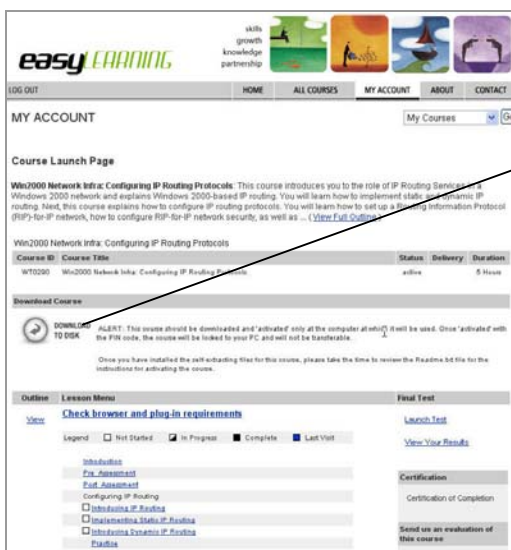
skills
growth
knowledge
partnership

easyLEARNING

LOG OUT | HOME | ALL COURSES | MY ACCOUNT | ABOUT | CONTACT

MY ACCOUNT

My Courses | Go

Course Launch Page

Win2000 Network Infra: Configuring IP Routing Protocols: This course introduces you to the role of IP Routing Services in a Windows 2000 network and explains Windows 2000-based IP routing. You will learn how to implement static and dynamic IP routing. Next, this course explains how to configure IP routing protocols. You will learn how to set up a Routing Information Protocol (RIP)-for-IP network, how to configure RIP-for-IP network security, as well as ... (View Full Outline)

Win2000 Network Infra: Configuring IP Routing Protocols

| Course ID | Course Title | Status | Delivery | Duration |
|---|---|---|---|---|
| WT0290 | Win2000 Network Infra: Configuring IP Routing Protocols | active | | 5 Hours |

Download Course

DOWNLOAD TO DISK

ALERT: This course should be downloaded and 'activated' only at the computer at which it will be used. Once 'activated' with the PIN code, the course will be locked to your PC and will not be transferable.

Once you have installed the self-extracting files for this course, please take the time to review the Readme.txt file for the instructions for activating the course.

Outline | Lesson Menu | Final Test

View

Check browser and plug-in requirements

Legend Not Started In Progress Complete Last Visit

Introduction
Pre Assessment
Post Assessment
Configuring IP Routing
Introducing IP Routing
Implementing Static IP Routing
Introducing Dynamic IP Routing
Practice

Launch Test

View Your Results

Certification

Certification of Completion

Send us an evaluation of this course